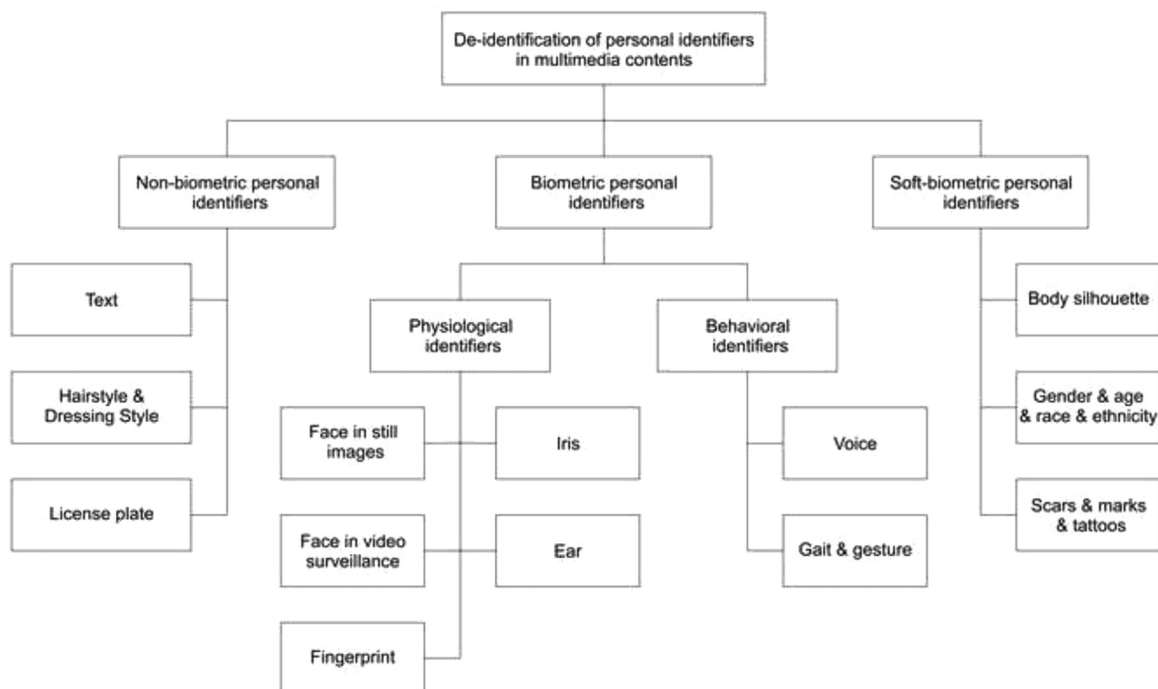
De-identification of personal identifiers in multimedia contents

Non-biometric personal identifiers

Biometric personal identifiers

Soft-biometric personal identifiers

Text

Hairstyle & Dressing Style

License plate

Physiological identifiers

Behavioral identifiers

Face in still images

Iris

Face in video surveillance

Ear

Fingerprint

Voice

Gait & gesture

Body silhouette

Gender & age & race & ethnicity

Scars & marks & tattoos